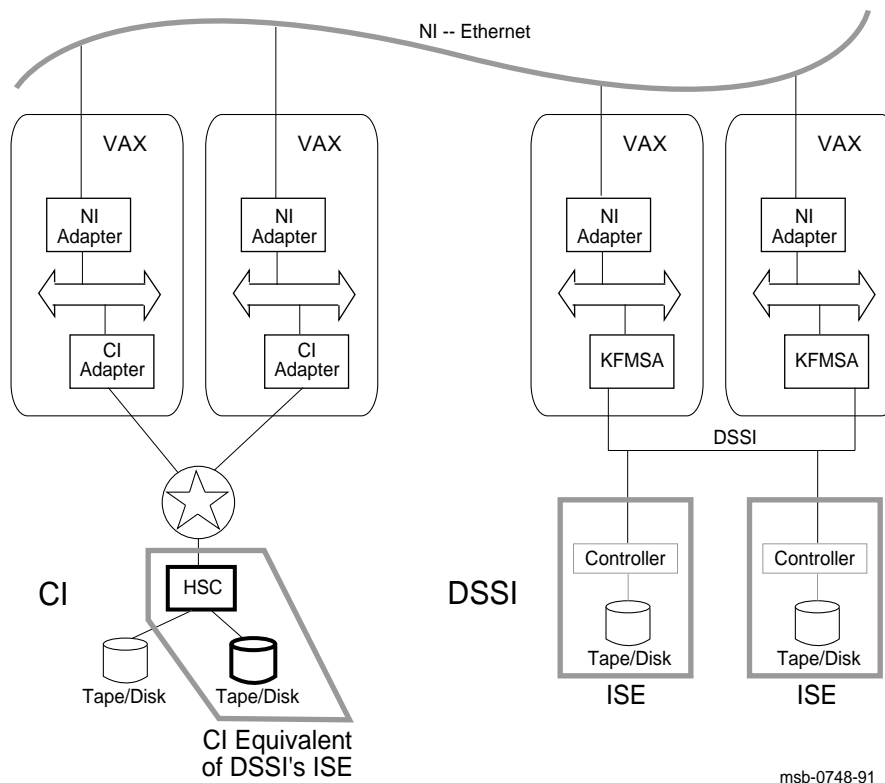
NI -- Ethernet

VAX

NI Adapter

CI Adapter

VAX

NI Adapter

CI Adapter

VAX

NI Adapter

KFMSA

VAX

NI Adapter

KFMSA

DSSI

CI

HSC

Tape/Disk

Tape/Disk

CI Equivalent of DSSI's ISE

DSSI

Controller

Tape/Disk

ISE

Controller

Tape/Disk

ISE

msb-0748-91